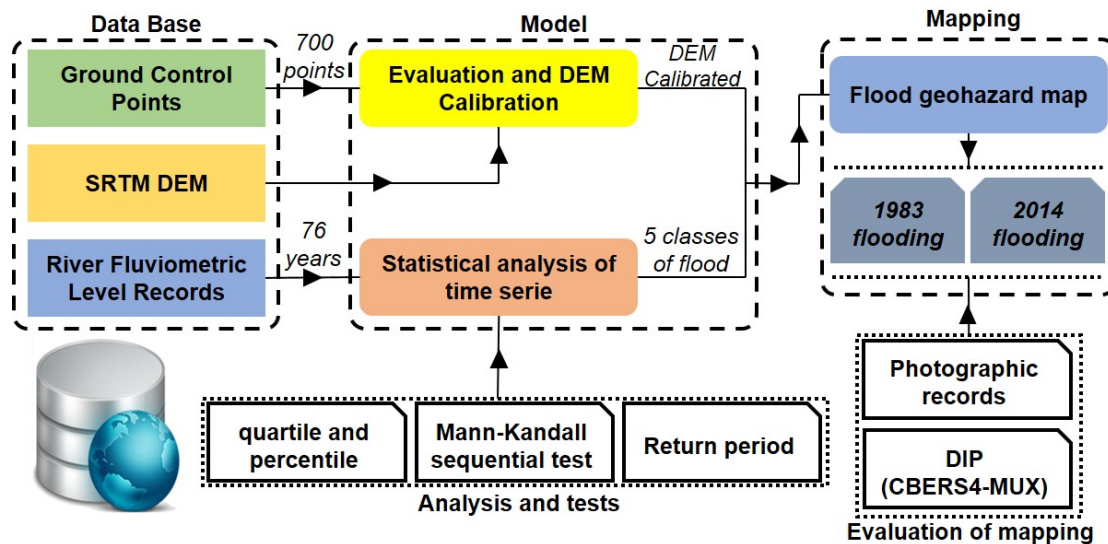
Data Base

Ground Control Points

SRTM DEM

River Fluviometric Level Records

Model

700 points

Evaluation and DEM Calibration

DEM Calibrated

76 years

Statistical analysis of time serie

5 classes of flood

Mapping

Flood geohazard map

1983 flooding

2014 flooding

quartile and percentile

Mann-Kandall sequential test

Return period

Analysis and tests

Photographic records

DIP (CBERS4-MUX)

Evaluation of mapping